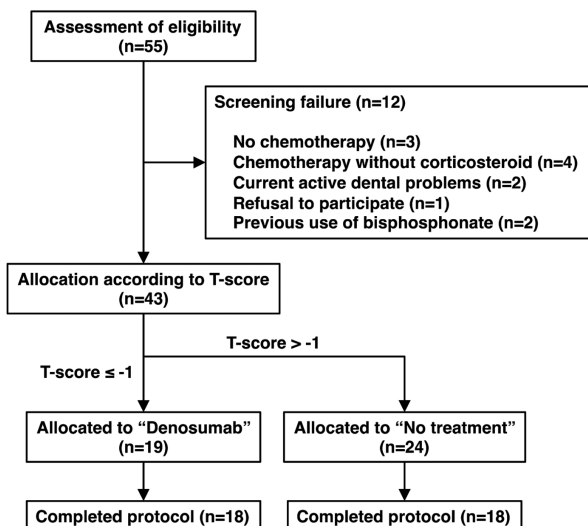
Assessment of eligibility
(n=55)

Screening failure (n=12)

No chemotherapy (n=3)
Chemotherapy without corticosteroid (n=4)
Current active dental problems (n=2)
Refusal to participate (n=1)
Previous use of bisphosphonate (n=2)

Allocation according to T-score
(n=43)

T-score ≤ -1

T-score > -1

Allocated to "Denosumab"
(n=19)

Allocated to "No treatment"
(n=24)

Completed protocol (n=18)

Completed protocol (n=18)